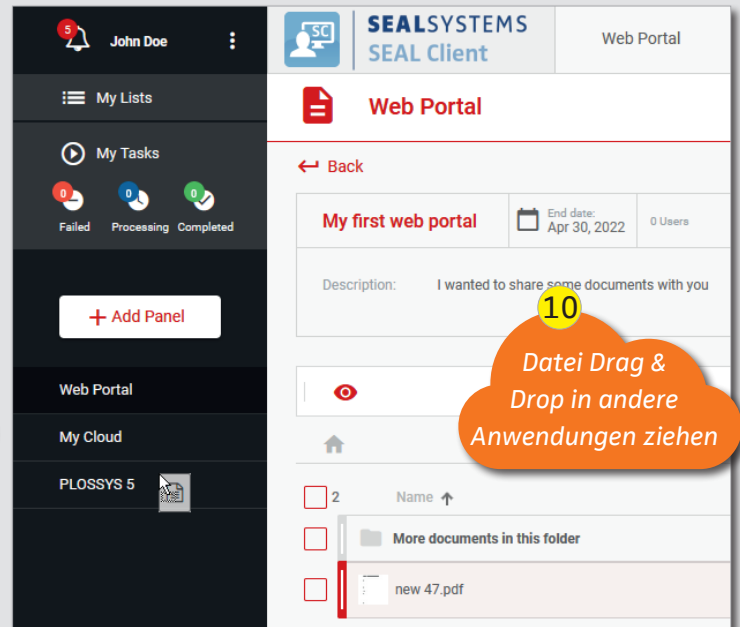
5 John Doe

My Lists

My Tasks

0 Failed 0 Processing 0 Completed

+ Add Panel

Web Portal

My Cloud

PLOSSYS 5

SEALSYSTEMS
SEAL Client

Web Portal

Web Portal

Back

My first web portal

End date: Apr 30, 2022

0 Users

Description: I wanted to share some documents with you

10

Datei Drag & Drop in andere Anwendungen ziehen

2 Name

More documents in this folder

new 47.pdf